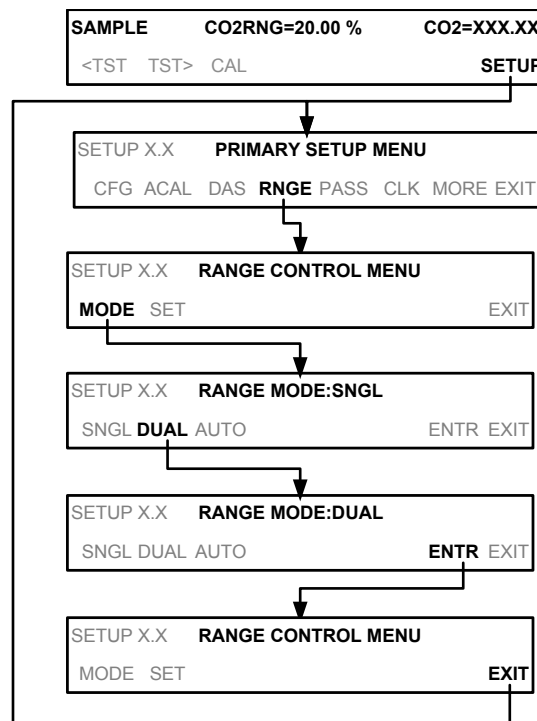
SAMPLE CO2RNG=20.00 % CO2=XXX.XX

<TST TST> CAL SETUP

SETUP X.X PRIMARY SETUP MENU

CFG ACAL DAS RNGE PASS CLK MORE EXIT

SETUP X.X RANGE CONTROL MENU

MODE SET EXIT

SETUP X.X RANGE MODE:SNGL

SNGL DUAL AUTO ENTR EXIT

SETUP X.X RANGE MODE:DUAL

SNGL DUAL AUTO ENTR EXIT

SETUP X.X RANGE CONTROL MENU

MODE SET EXIT